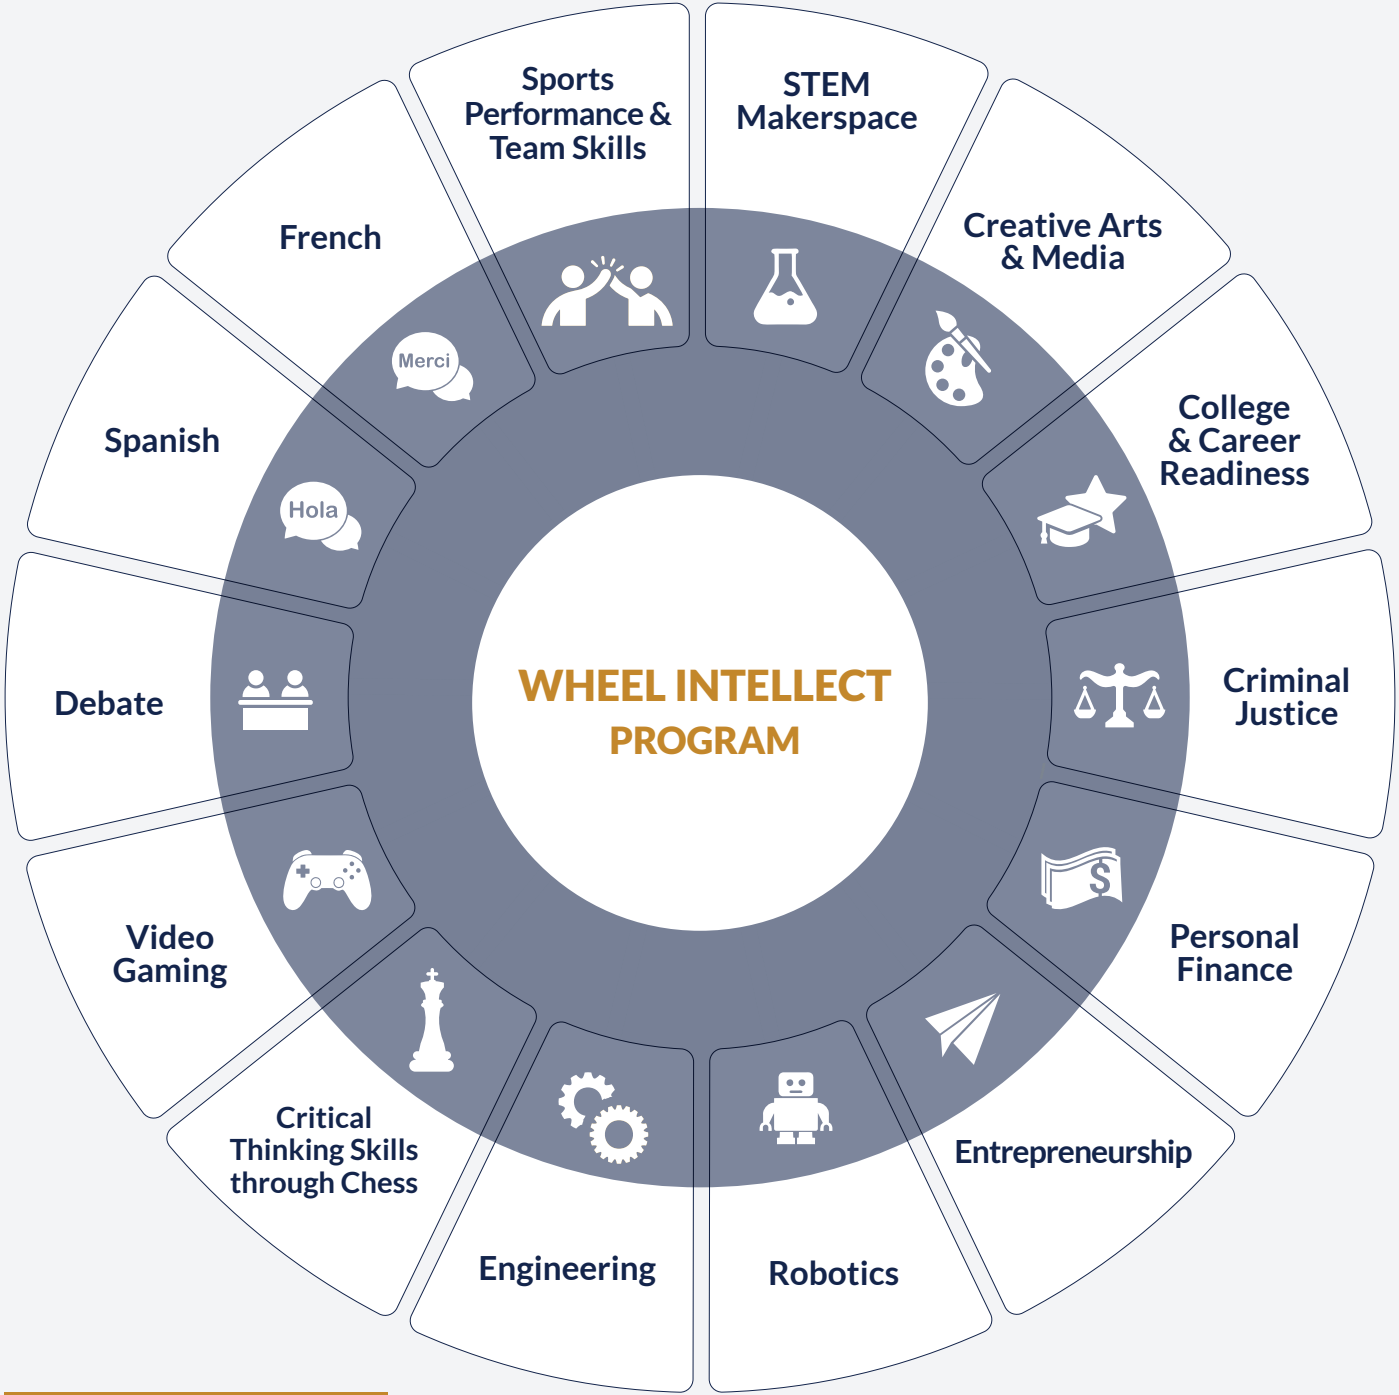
WHEEL INTELLECT
PROGRAM

STEM Makerspace

Creative Arts & Media

College & Career Readiness

Criminal Justice

$

Personal Finance

Entrepreneurship

Robotics

Engineering

Critical Thinking Skills through Chess

Video Gaming

Debate

Hola

Spanish

Merci

French

Sports Performance & Team Skills